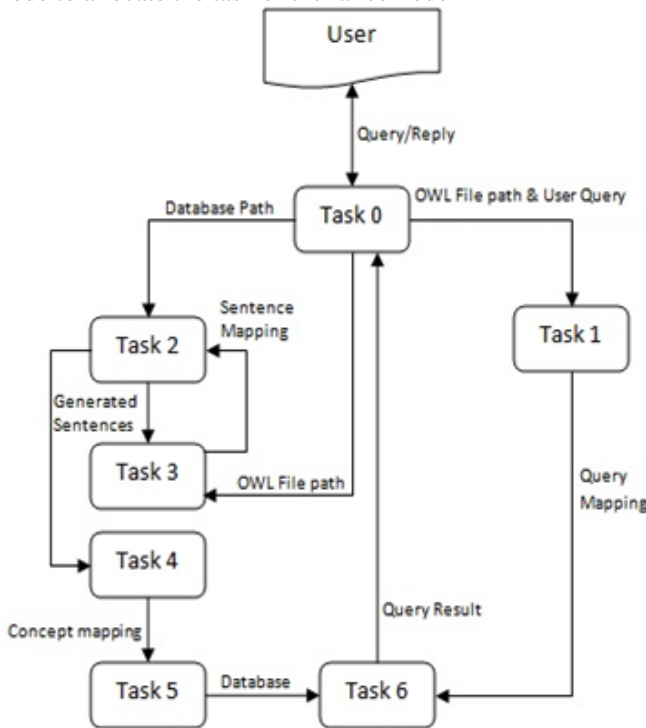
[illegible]

User

Query/Reply

Database Path

Task 0

OWL File path & User Query

Sentence Mapping

Task 2

Task 1

Generated Sentences

Task 3

OWL File path

Query Mapping

Task 4

Query Result

Concept mapping

Task 5

Database

Task 6